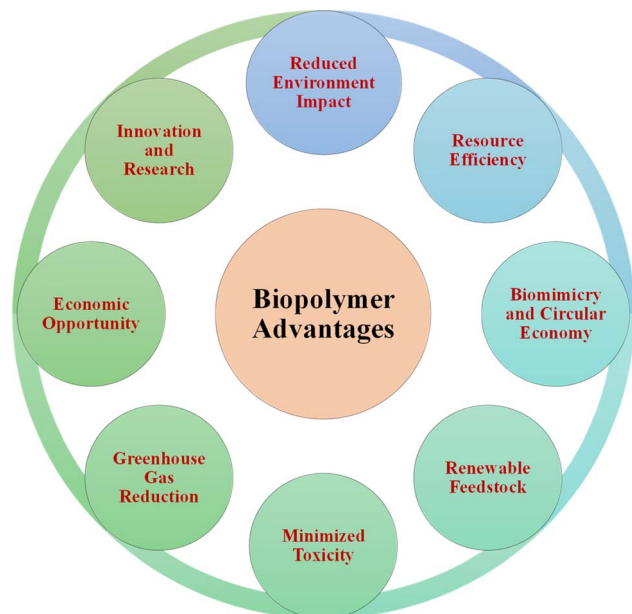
Biopolymer Advantages

Reduced Environment Impact

Resource Efficiency

Biomimicry and Circular Economy

Renewable Feedstock

Minimized Toxicity

Greenhouse Gas Reduction

Economic Opportunity

Innovation and Research